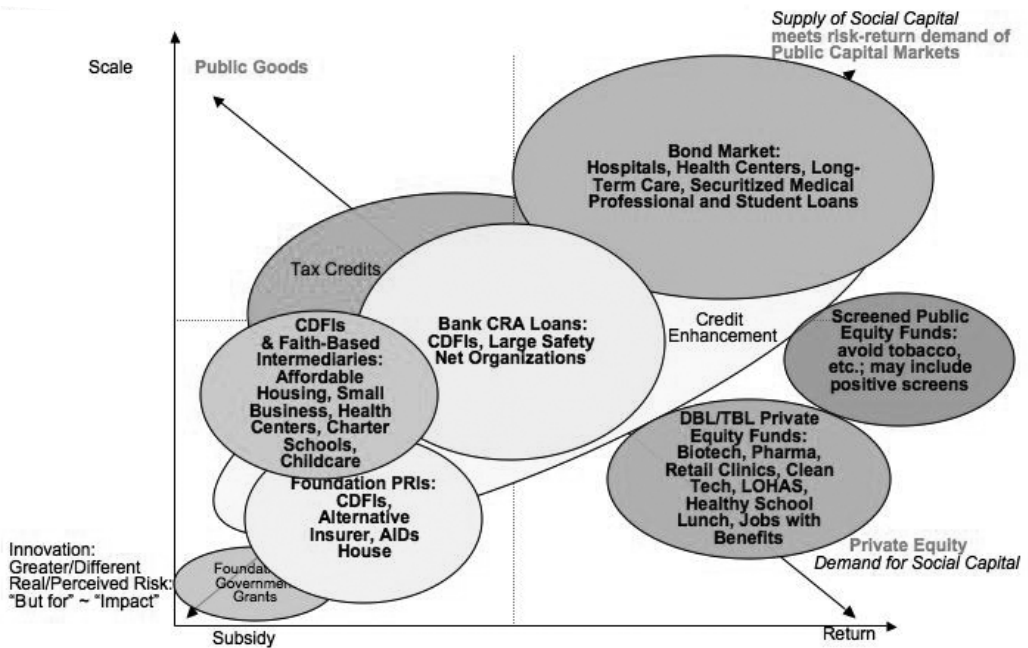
Supply of Social Capital meets risk-return demand of Public Capital Markets

Scale

Public Goods

Bond Market: Hospitals, Health Centers, Long-Term Care, Securitized Medical Professional and Student Loans

Tax Credits

Bank CRA Loans: CDFIs, Large Safety Net Organizations

Credit Enhancement

Screened Public Equity Funds: avoid tobacco, etc.; may include positive screens

CDFIs & Faith-Based Intermediaries: Affordable Housing, Small Business, Health Centers, Charter Schools, Childcare

DBL/TBL Private Equity Funds: Biotech, Pharma, Retail Clinics, Clean Tech, LOHAS, Healthy School Lunch, Jobs with Benefits

Foundation PRIs: CDFIs, Alternative Insurer, AIDs House

Private Equity Demand for Social Capital

Innovation: Greater/Different Real/Perceived Risk: "But for" ~ "Impact"

Foundati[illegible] Governme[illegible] Grants

Subsidy

Return